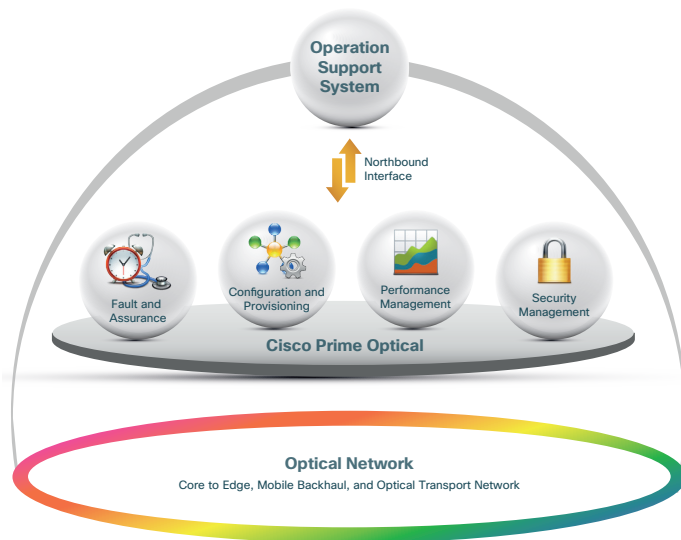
Operation Support System

Northbound Interface

Fault and Assurance

Configuration and Provisioning

Performance Management

Security Management

Cisco Prime Optical

Optical Network

Core to Edge, Mobile Backhaul, and Optical Transport Network